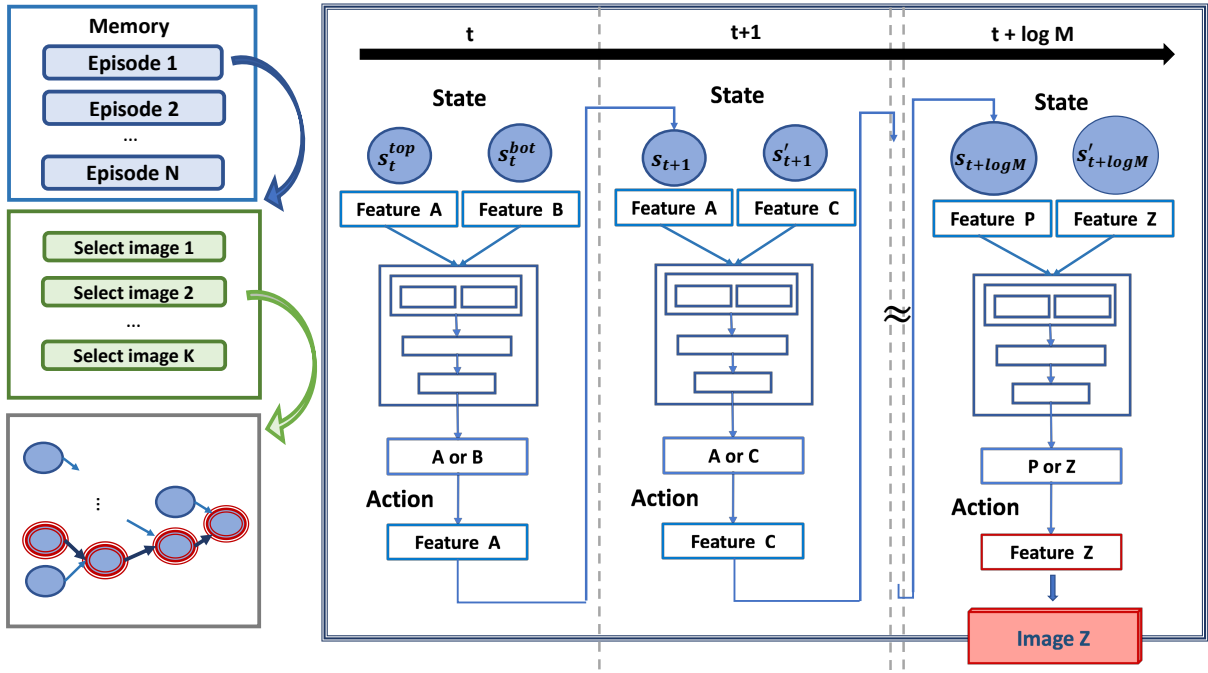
Memory
Episode 1
Episode 2
...
Episode N

Select image 1
Select image 2
...
Select image K

⋮

t
t+1
t + log M

State
$s_t^{top}$
$s_t^{bot}$
Feature A
Feature B
A or B
Action
Feature A

State
$s_{t+1}$
$s'_{t+1}$
Feature A
Feature C
A or C
Action
Feature C

≈

State
$s_{t+logM}$
$s'_{t+logM}$
Feature P
Feature Z
P or Z
Action
Feature Z
Image Z